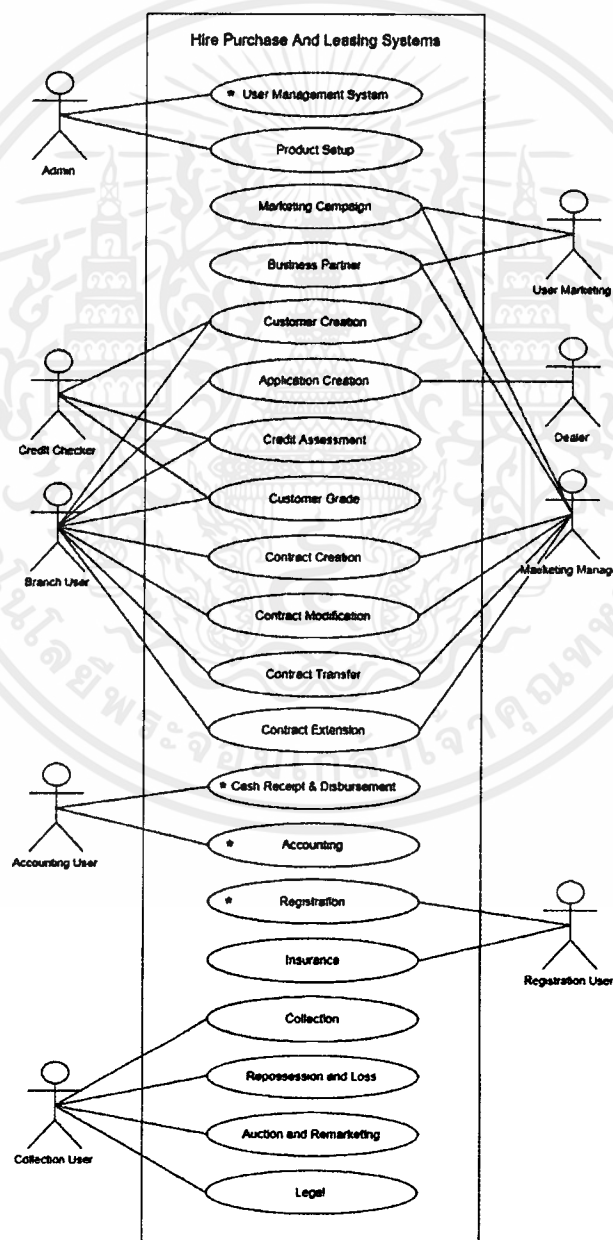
Hire Purchase And Leasing Systems

Admin

* User Management System

Product Setup

Marketing Campaign

Business Partner

User Marketing

Customer Creation

Credit Checker

Application Creation

Dealer

Credit Assessment

Customer Grade

Branch User

Contract Creation

Marketing Manag

Contract Modification

Contract Transfer

Contract Extension

* Cash Receipt & Disbursement

Accounting User

* Accounting

* Regristration

Insurance

Registration User

Collection

Repossession and Loss

Collection User

Auction and Remarketing

Legal